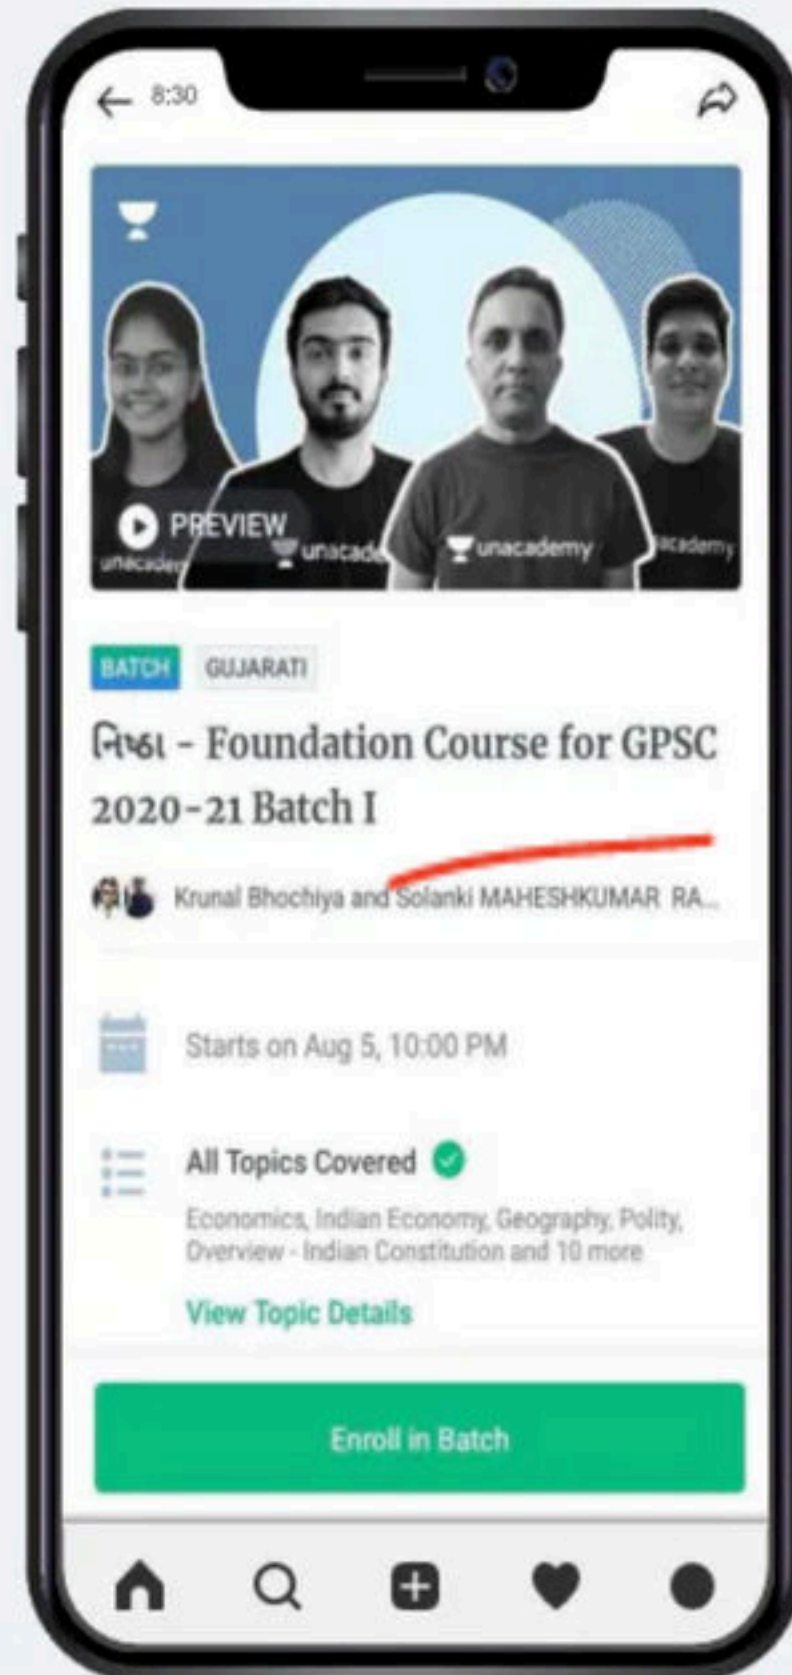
8:30

PREVIEW

unacademy

unacademy

unacademy

unacademy

BATCH

GUJARATI

નિષ્ઠા - Foundation Course for GPSC 2020-21 Batch I

Krunal Bhochiya and Solanki MAHESHKUMAR RA...

Starts on Aug 5, 10:00 PM

All Topics Covered

Economics, Indian Economy, Geography, Polity, Overview - Indian Constitution and 10 more

View Topic Details

Enroll in Batch